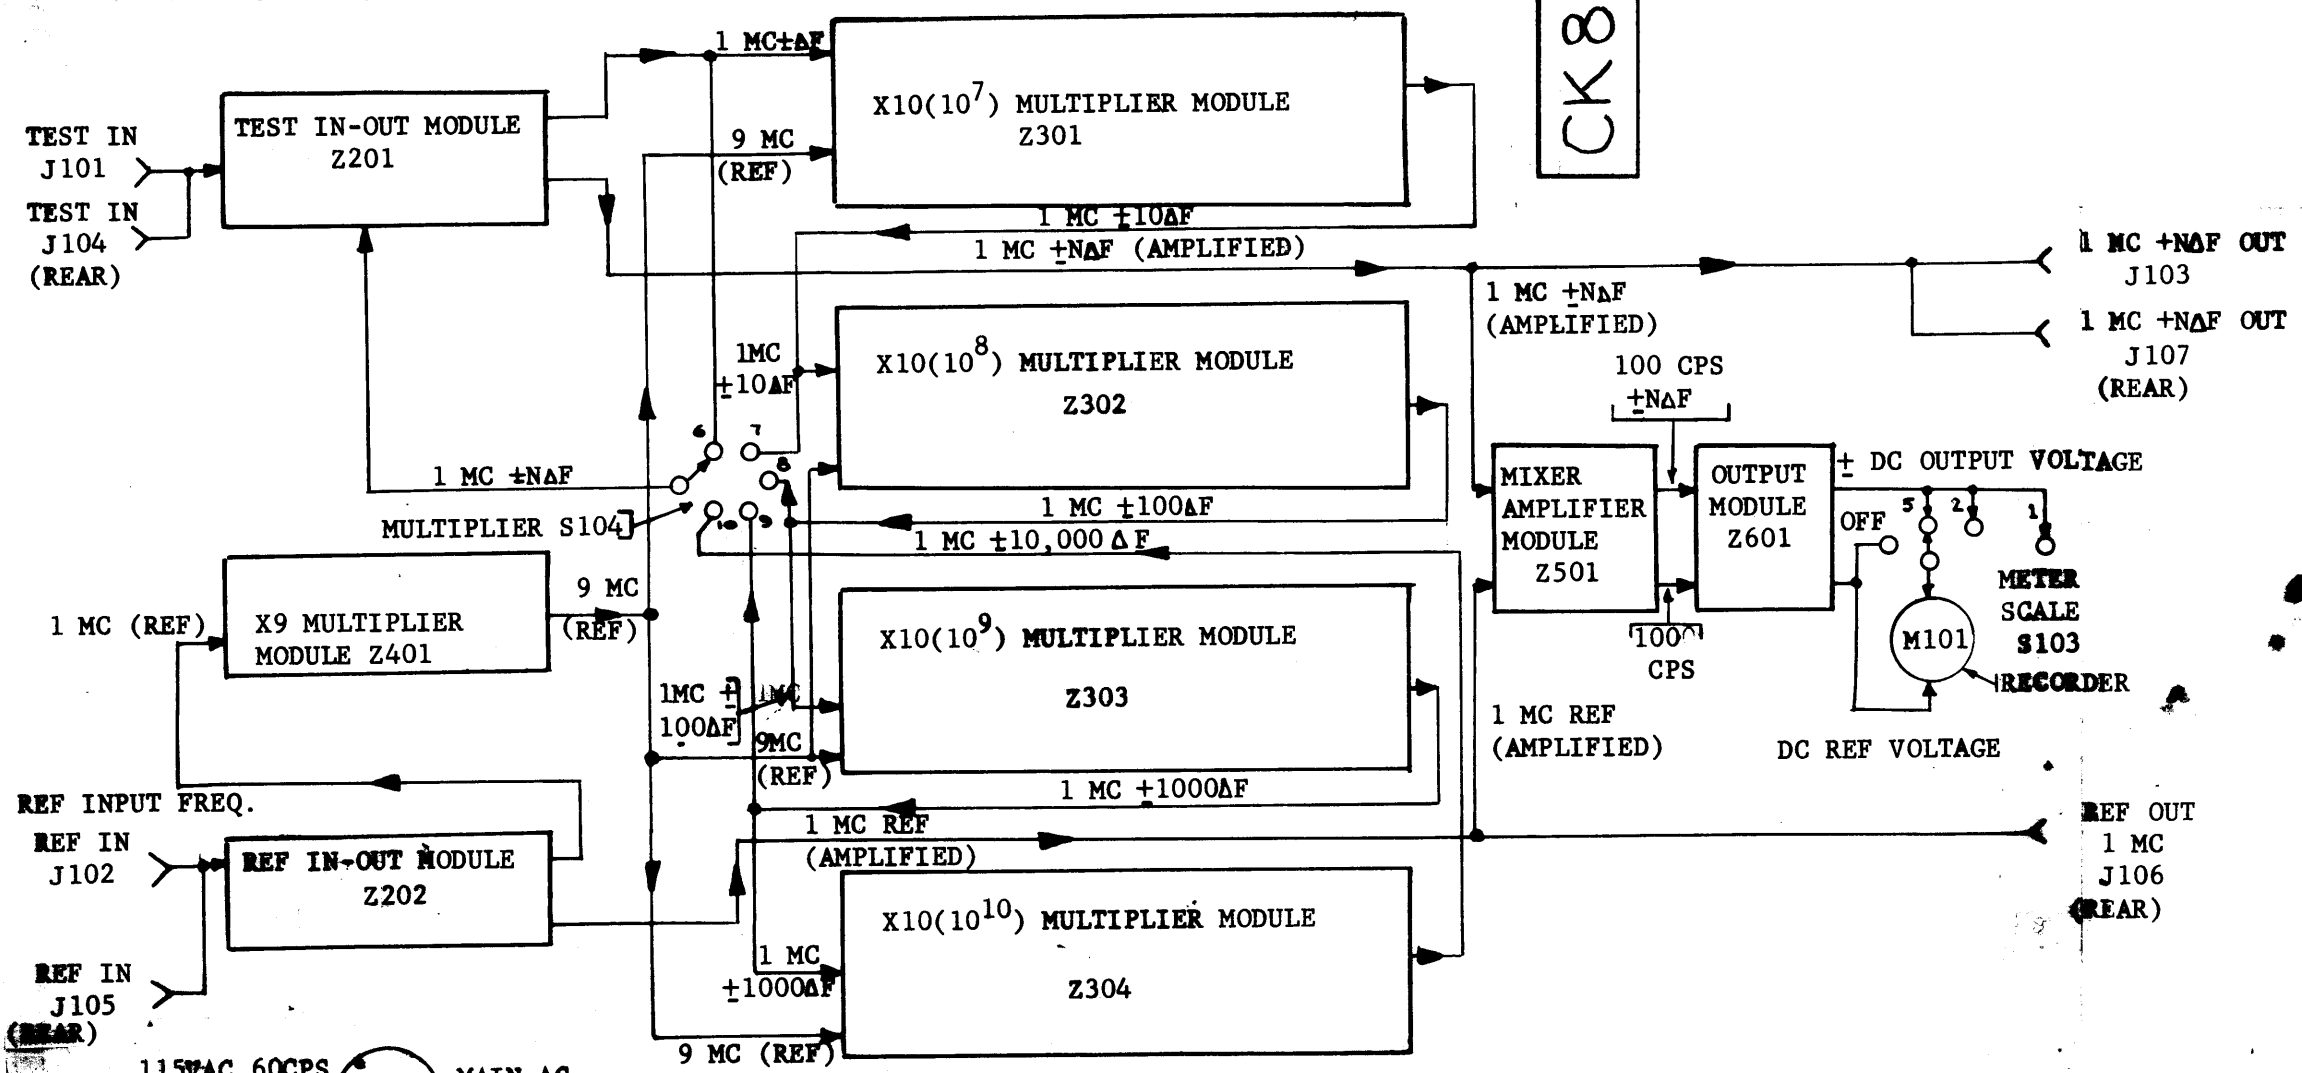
CK8

TEST IN
J101

TEST IN
J104
(REAR)

TEST IN-OUT MODULE
Z201

1 MC±ΔF

9 MC
(REF)

X10($10^7$) MULTIPLIER MODULE
Z301

1 MC ±10ΔF

1 MC ±NΔF (AMPLIFIED)

1 MC +NΔF OUT
J103

1 MC ±NΔF
(AMPLIFIED)

1 MC +NΔF OUT
J107
(REAR)

1MC
±10ΔF

X10($10^8$) MULTIPLIER MODULE
Z302

100 CPS
±NΔF

1 MC ±NΔF

6
7
8

MULTIPLIER S104

10
9

1 MC ±100ΔF

1 MC ±10,000 ΔF

MIXER
AMPLIFIER
MODULE
Z501

OUTPUT
MODULE
Z601

± DC OUTPUT VOLTAGE

OFF
5
2
1

METER
SCALE
S103

M101

RECORDER

1 MC (REF)

X9 MULTIPLIER
MODULE Z401

9 MC
(REF)

X10($10^9$) MULTIPLIER MODULE
Z303

100
CPS

1MC ±
100ΔF

1MC

9MC
(REF)

1 MC REF
(AMPLIFIED)

DC REF VOLTAGE

1 MC ±1000ΔF

REF INPUT FREQ.

REF IN
J102

REF IN-OUT MODULE
Z202

1 MC REF
(AMPLIFIED)

REF OUT
1 MC
J106
(REAR)

X10($10^{10}$) MULTIPLIER MODULE
Z304

1 MC
±1000ΔF

REF IN
J105
(REAR)

115VAC 60CPS

MAIN AC

9 MC (REF)